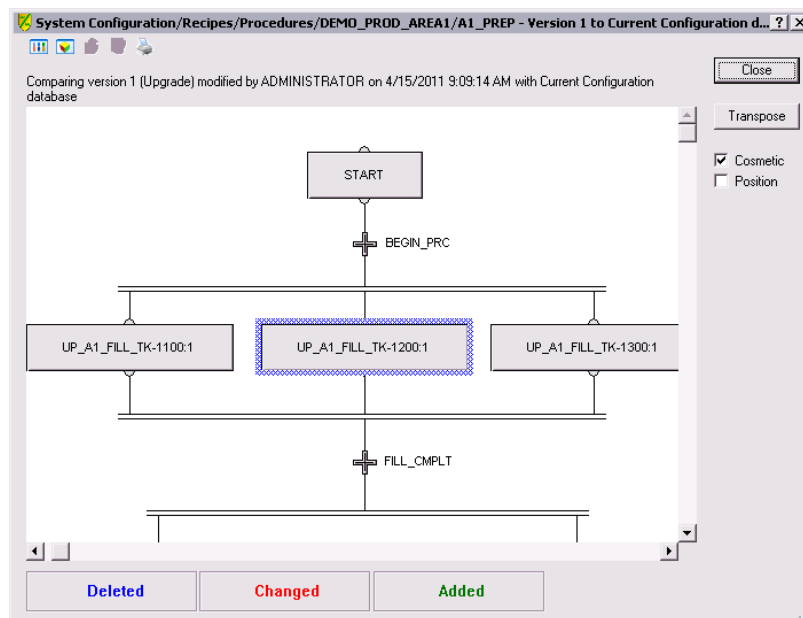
System Configuration/Recipes/Procedures/DEMO_PROD_AREA1/A1_PREP - Version 1 to Current Configuration d... ? X

Comparing version 1 (Upgrade) modified by ADMINISTRATOR on 4/15/2011 9:09:14 AM with Current Configuration database

Close

Transpose

Cosmetic
Position

START

BEGIN_PRC

UP_A1_FILL_TK-1100:1

UP_A1_FILL_TK-1200:1

UP_A1_FILL_TK-1300:1

FILL_CMPLT

Deleted

Changed

Added